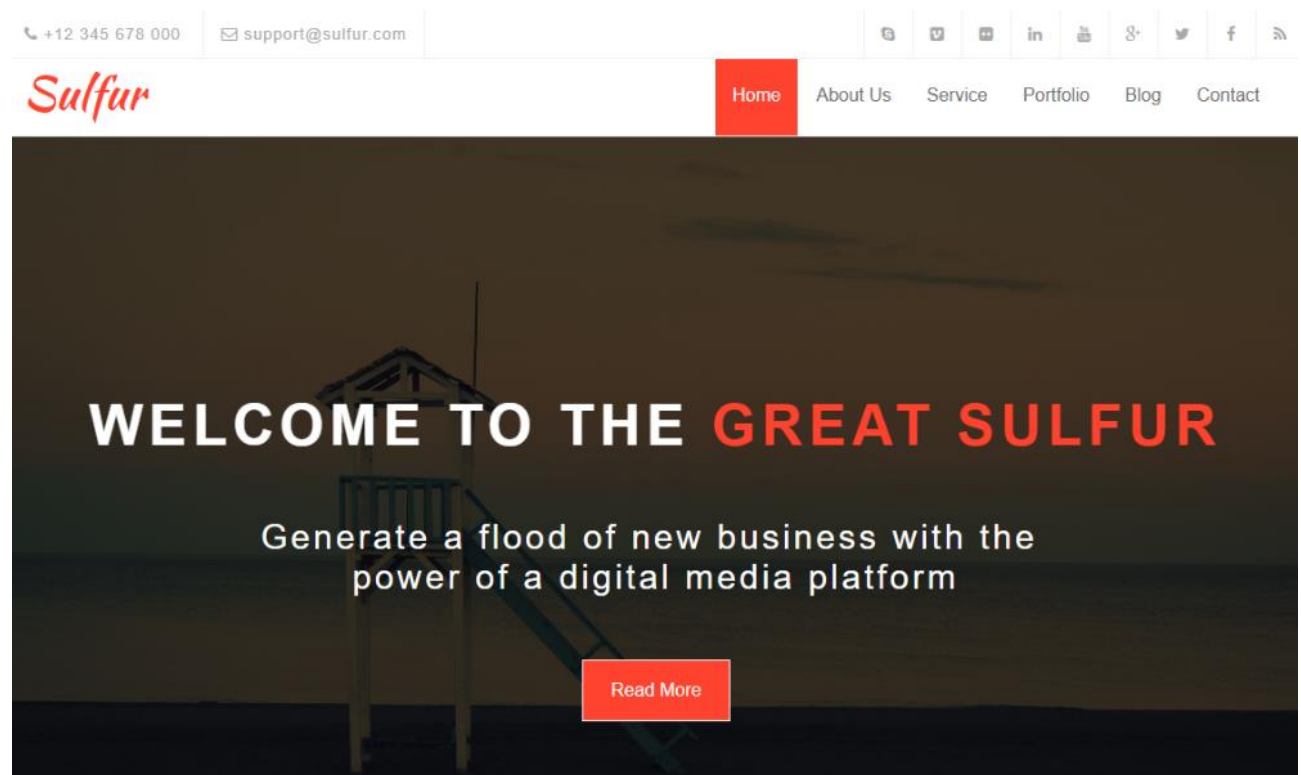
+12 345 678 000 support@sulfur.com

Sulfur

Home About Us Service Portfolio Blog Contact

WELCOME TO THE GREAT SULFUR

Generate a flood of new business with the power of a digital media platform

Read More